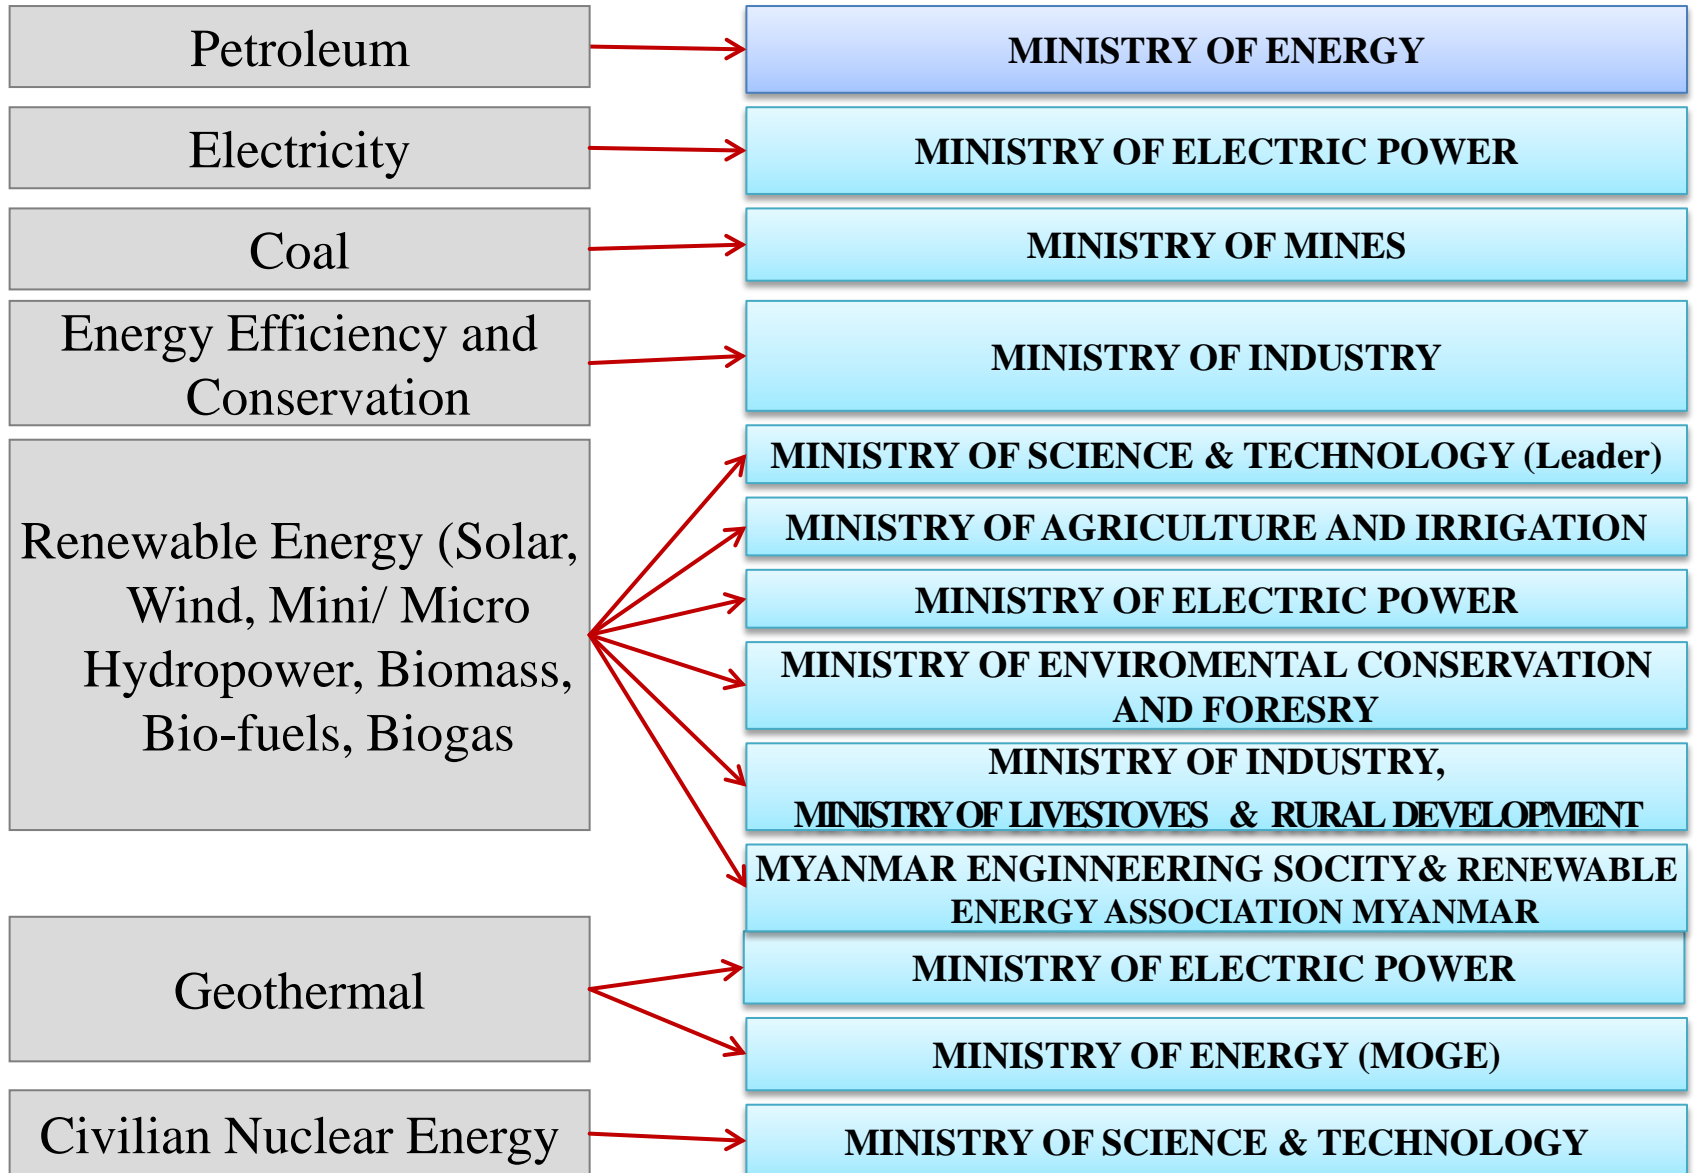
Petroleum

MINISTRY OF ENERGY

Electricity

MINISTRY OF ELECTRIC POWER

Coal

MINISTRY OF MINES

Energy Efficiency and Conservation

MINISTRY OF INDUSTRY

Renewable Energy (Solar, Wind, Mini/ Micro Hydropower, Biomass, Bio-fuels, Biogas

MINISTRY OF SCIENCE & TECHNOLOGY (Leader)

MINISTRY OF AGRICULTURE AND IRRIGATION

MINISTRY OF ELECTRIC POWER

MINISTRY OF ENVIROMENTAL CONSERVATION AND FORESRY

MINISTRY OF INDUSTRY,
MINISTRY OF LIVESTOVES & RURAL DEVELOPMENT

MYANMAR ENGINNEERING SOCITY& RENEWABLE ENERGY ASSOCIATION MYANMAR

Geothermal

MINISTRY OF ELECTRIC POWER

MINISTRY OF ENERGY (MOGE)

Civilian Nuclear Energy

MINISTRY OF SCIENCE & TECHNOLOGY